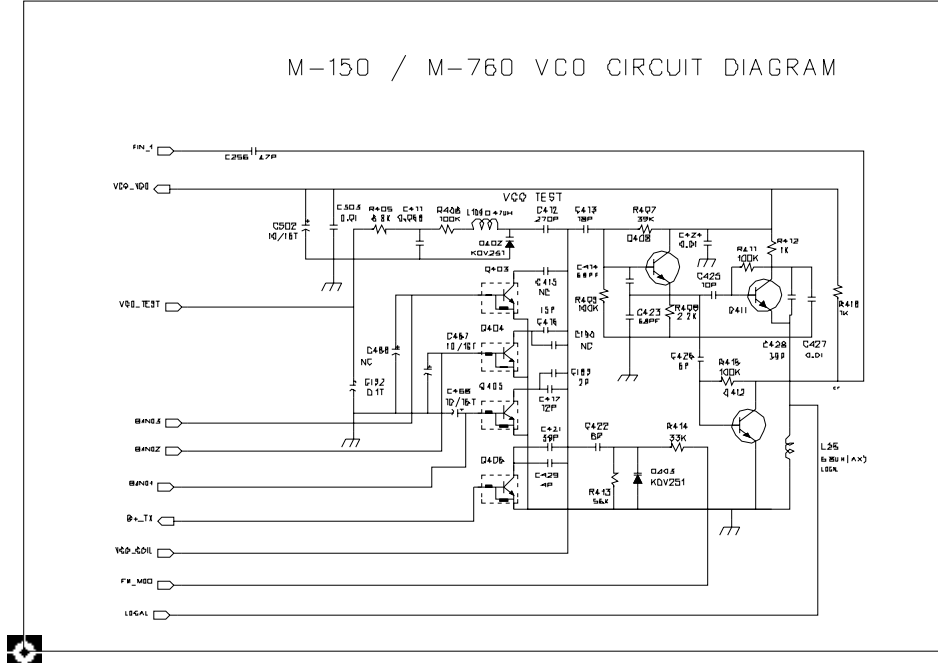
M–150 / M–760 VCO CIRCUIT DIAGRAM

FIN_1
C256 47P
VCO_VDD
C502 10/16T
C503 0.01
R405 6.8K
C411 0.068
R406 100K
L101 0.47UH
D402 KDV261
VCO TEST
C412 270P
C413 18P
R407 39K
C424 0.01
Q408
R412 1K
R411 100K
C414 68PF
C425 10P
R409 100K
C423 6.8PF
R408 2.7K
Q411
R418 1K
C427 0.01
C428 3.9P
VCO_TEST
Q403
C415 NC
15P
C416
Q404
C190 NC
C467 10/16T
C468 NC
C426 6P
R415 100K
Q412
C192 0.1T
C466 10/16T
Q405
C193 2P
C417 12P
BAND3
C421 39P
Q422 6P
R414 33K
BAND2
Q406
C429 4P
D403 KDV251
L25 6.8UH(AX) LOCAL
BAND1
R413 56K
B+_TX
VCO_COIL
FM_MOD
LOCAL